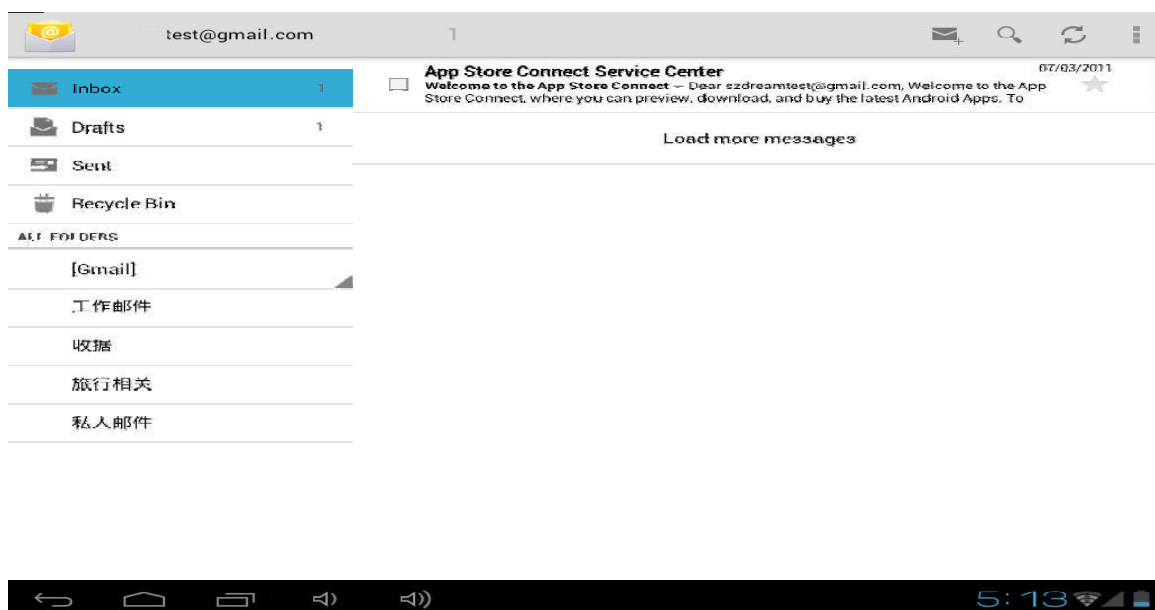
test@gmail.com 1

Inbox 1
Drafts 1
Sent
Recycle Bin
ALL FOLDERS
[Gmail]
工作邮件
收据
旅行相关
私人邮件

App Store Connect Service Center 07/03/2011
Welcome to the App Store Connect – Dear szdreamtest@gmail.com, Welcome to the App Store Connect, where you can preview, download, and buy the latest Android Apps. To

Load more messages

5:13